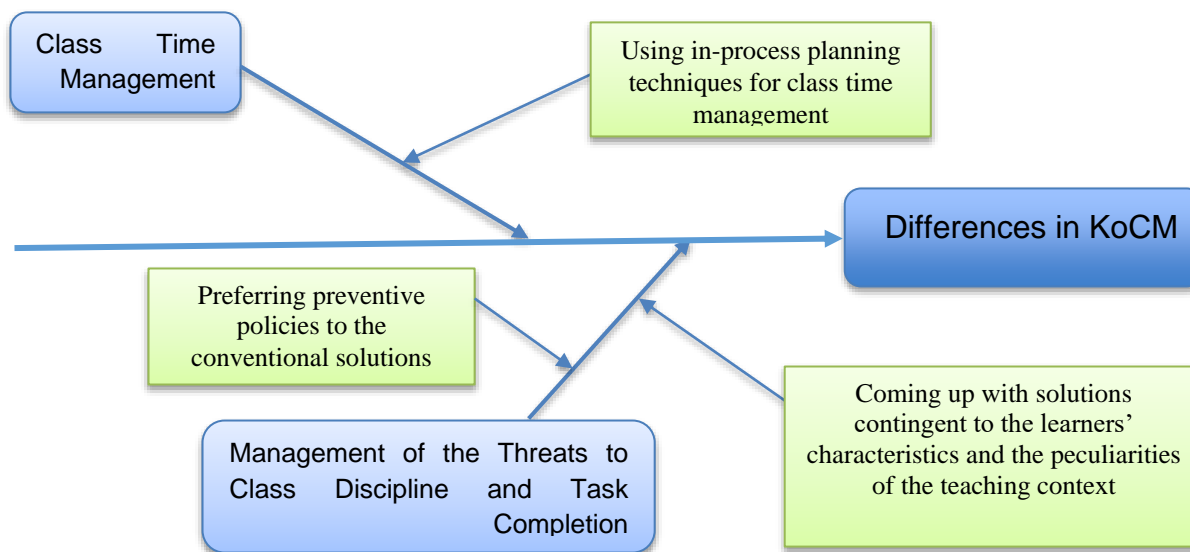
Class Time Management

Using in-process planning techniques for class time management

Differences in KoCM

Preferring preventive policies to the conventional solutions

Coming up with solutions contingent to the learners' characteristics and the peculiarities of the teaching context

Management of the Threats to Class Discipline and Task Completion